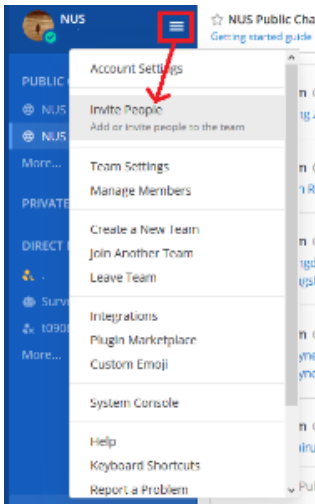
NUS

NUS Public Cha
Getting started guide

PUBLIC C
NUS
NUS
More...

PRIVATE

DIRECT

Surv
t090
More...

Account Settings

Invite People
Add or invite people to the team

Team Settings
Manage Members

Create a New Team
Join Another Team
Leave Team

Integrations
Plugin Marketplace
Custom Emoji

System Console

Help
Keyboard Shortcuts
Report a Problem